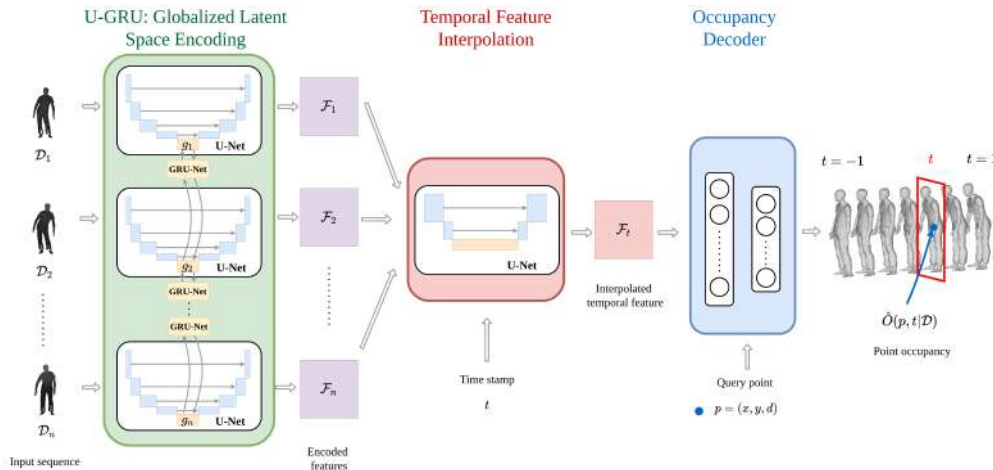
U-GRU: Globalized Latent Space Encoding

Temporal Feature Interpolation

Occupancy Decoder

$\mathcal{D}_1$

$\mathcal{D}_2$

$\mathcal{D}_n$

Input sequence

$g_1$ U-Net

GRU-Net

$g_2$ U-Net

GRU-Net

GRU-Net

$g_n$ U-Net

$\mathcal{F}_1$

$\mathcal{F}_2$

$\mathcal{F}_n$

Encoded features

U-Net

Time stamp

$t$

$\mathcal{F}_t$

Interpolated temporal feature

Query point

$p = (x, y, d)$

$t = -1$

$t$

$t = 1$

$\hat{O}(p, t|\mathcal{D})$

Point occupancy